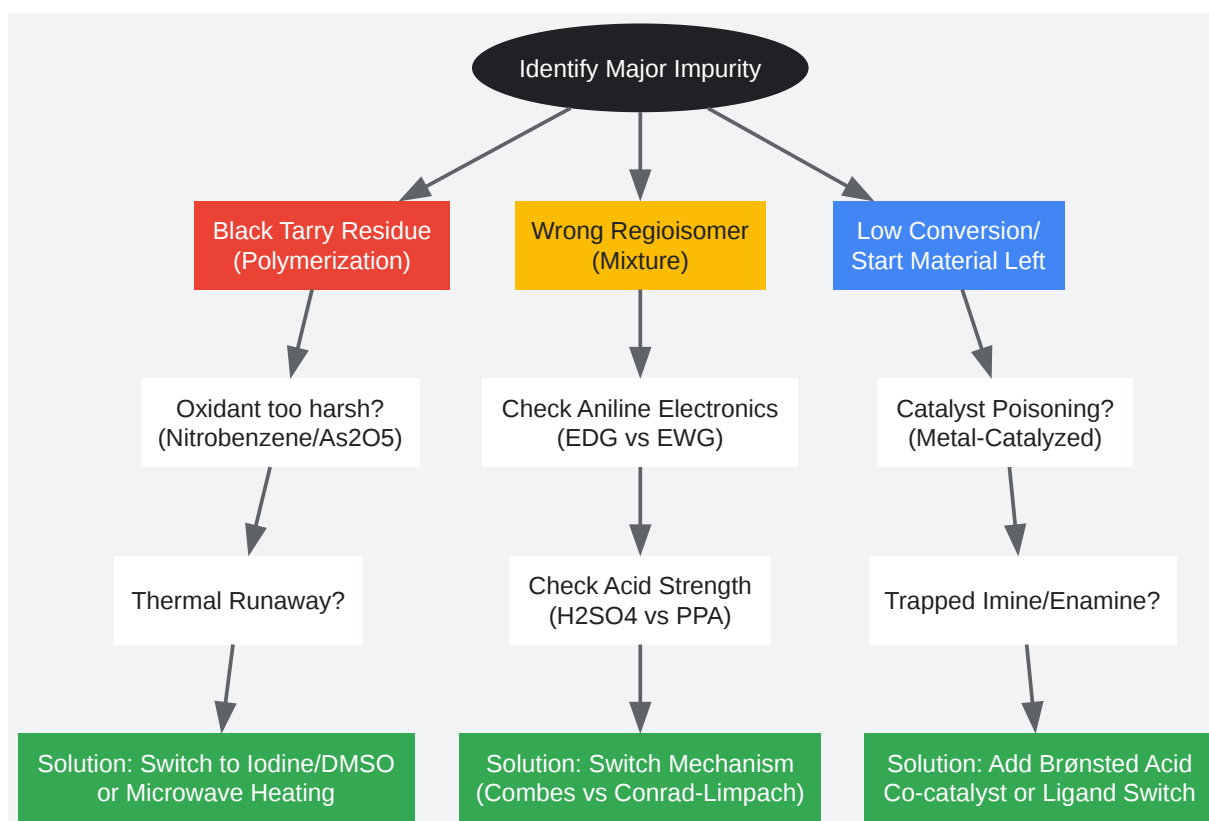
Identify Major Impurity

Black Tarry Residue (Polymerization)

Oxidant too harsh? (Nitrobenzene/As2O5)

Thermal Runaway?

Solution: Switch to Iodine/DMSO or Microwave Heating

Wrong Regioisomer (Mixture)

Check Aniline Electronics (EDG vs EWG)

Check Acid Strength (H2SO4 vs PPA)

Solution: Switch Mechanism (Combes vs Conrad-Limpach)

Low Conversion/ Start Material Left

Catalyst Poisoning? (Metal-Catalyzed)

Trapped Imine/Enamine?

Solution: Add Brønsted Acid Co-catalyst or Ligand Switch